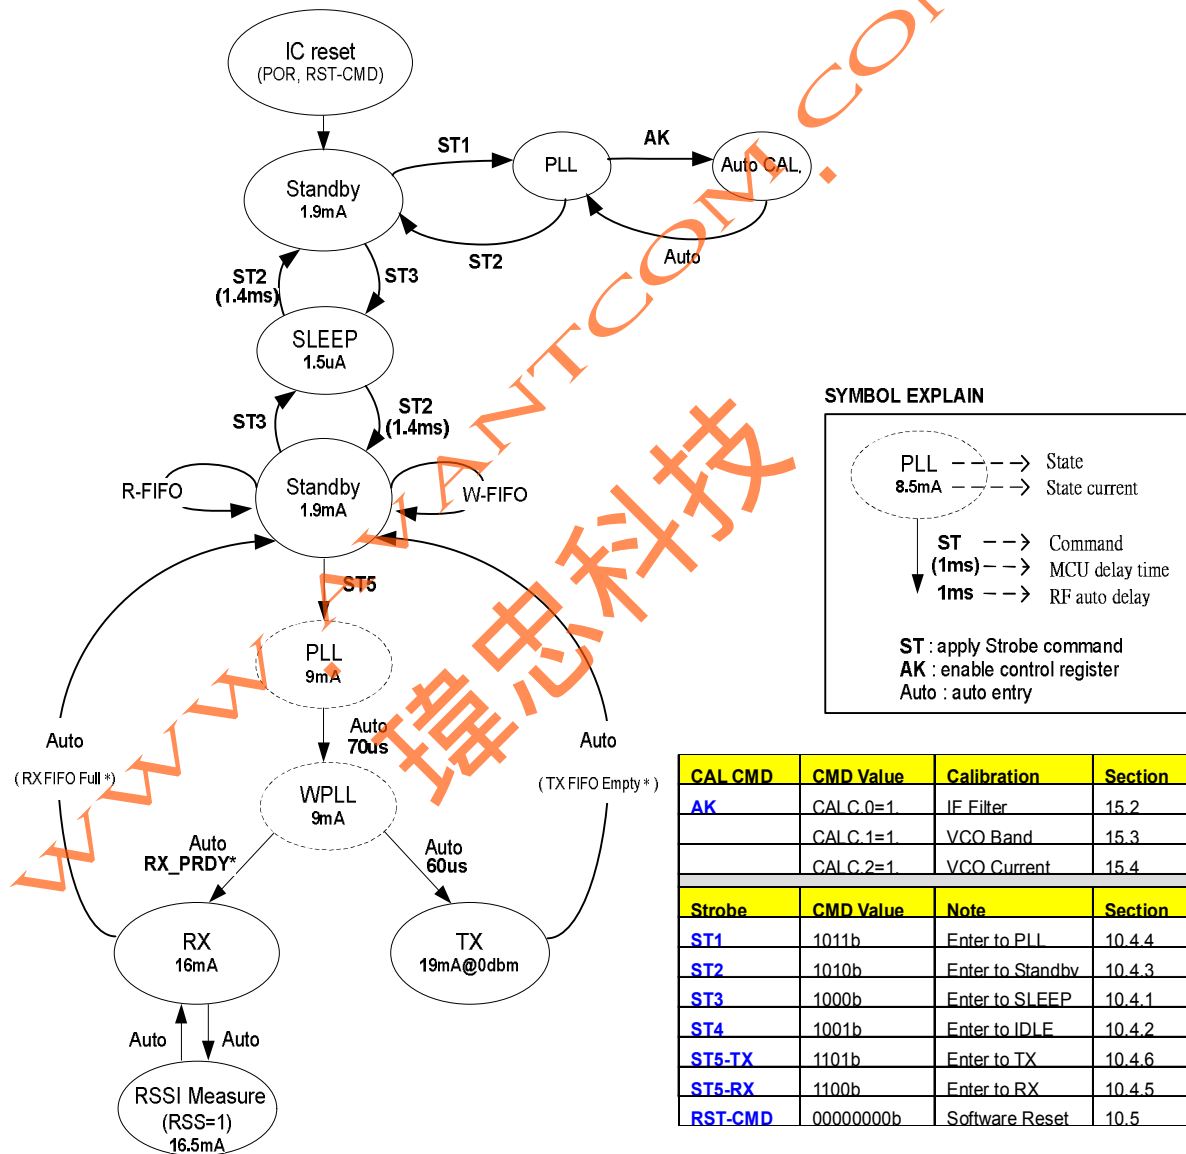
IC reset
(POR, RST-CMD)

ST1
PLL
AK
Auto CAL.

Standby
1.9mA

ST2
Auto

ST2
(1.4ms)

ST3

SLEEP
1.5uA

ST3

ST2
(1.4ms)

R-FIFO

Standby
1.9mA

W-FIFO

ST5

PLL
9mA

Auto
70us

WPLL
9mA

Auto
( RX FIFO Full *)

Auto
( TX FIFO Empty * )

Auto
RX_PRDY*

Auto
60us

RX
16mA

TX
19mA@0dbm

Auto
Auto

RSSI Measure
(RSS=1)
16.5mA

SYMBOL EXPLAIN

PLL
8.5mA
State
State current

ST
(1ms)
1ms
Command
MCU delay time
RF auto delay

ST : apply Strobe command
AK : enable control register
Auto : auto entry

| CAL CMD | CMD Value | Calibration | Section |
|---|---|---|---|
| AK | CALC.0=1 | IF Filter | 15.2 |
| | CALC.1=1 | VCO Band | 15.3 |
| | CALC.2=1 | VCO Current | 15.4 |

| Strobe | CMD Value | Note | Section |
|---|---|---|---|
| ST1 | 1011b | Enter to PLL | 10.4.4 |
| ST2 | 1010b | Enter to Standby | 10.4.3 |
| ST3 | 1000b | Enter to SLEEP | 10.4.1 |
| ST4 | 1001b | Enter to IDLE | 10.4.2 |
| ST5-TX | 1101b | Enter to TX | 10.4.6 |
| ST5-RX | 1100b | Enter to RX | 10.4.5 |
| RST-CMD | 00000000b | Software Reset | 10.5 |

WWW.AVANTCOM.CO
瑋忠科技